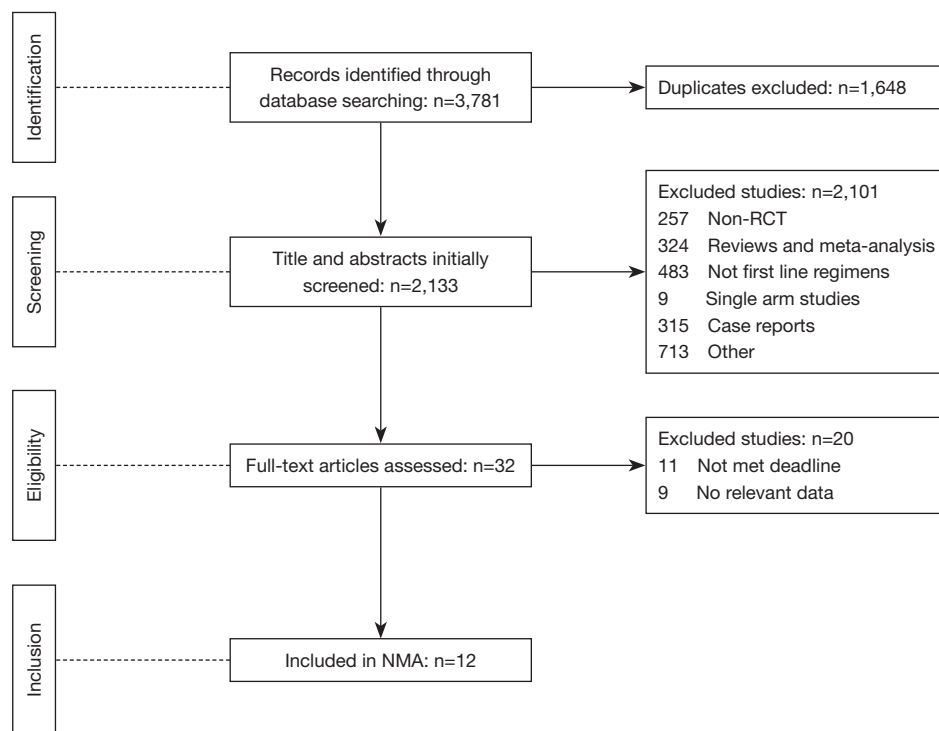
Identification

Records identified through database searching: n=3,781

Duplicates excluded: n=1,648

Screening

Title and abstracts initially screened: n=2,133

Excluded studies: n=2,101
257 Non-RCT
324 Reviews and meta-analysis
483 Not first line regimens
9 Single arm studies
315 Case reports
713 Other

Eligibility

Full-text articles assessed: n=32

Excluded studies: n=20
11 Not met deadline
9 No relevant data

Inclusion

Included in NMA: n=12